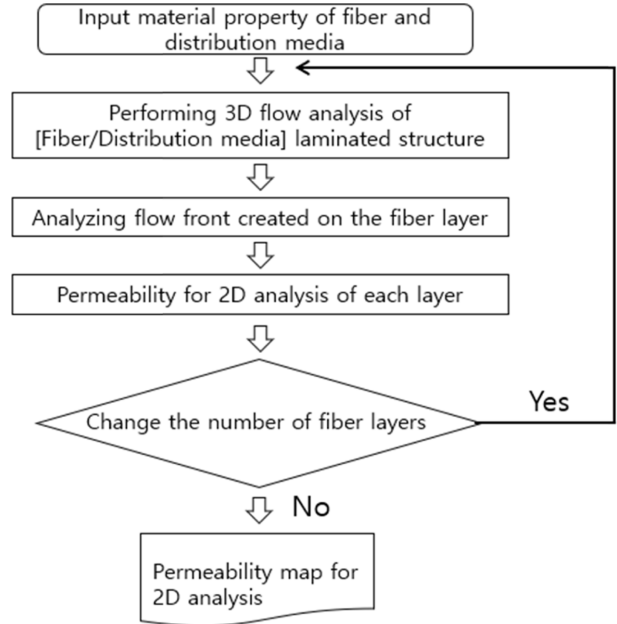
Input material property of fiber and distribution media

Performing 3D flow analysis of [Fiber/Distribution media] laminated structure

Analyzing flow front created on the fiber layer

Permeability for 2D analysis of each layer

Change the number of fiber layers

Yes

No

Permeability map for 2D analysis